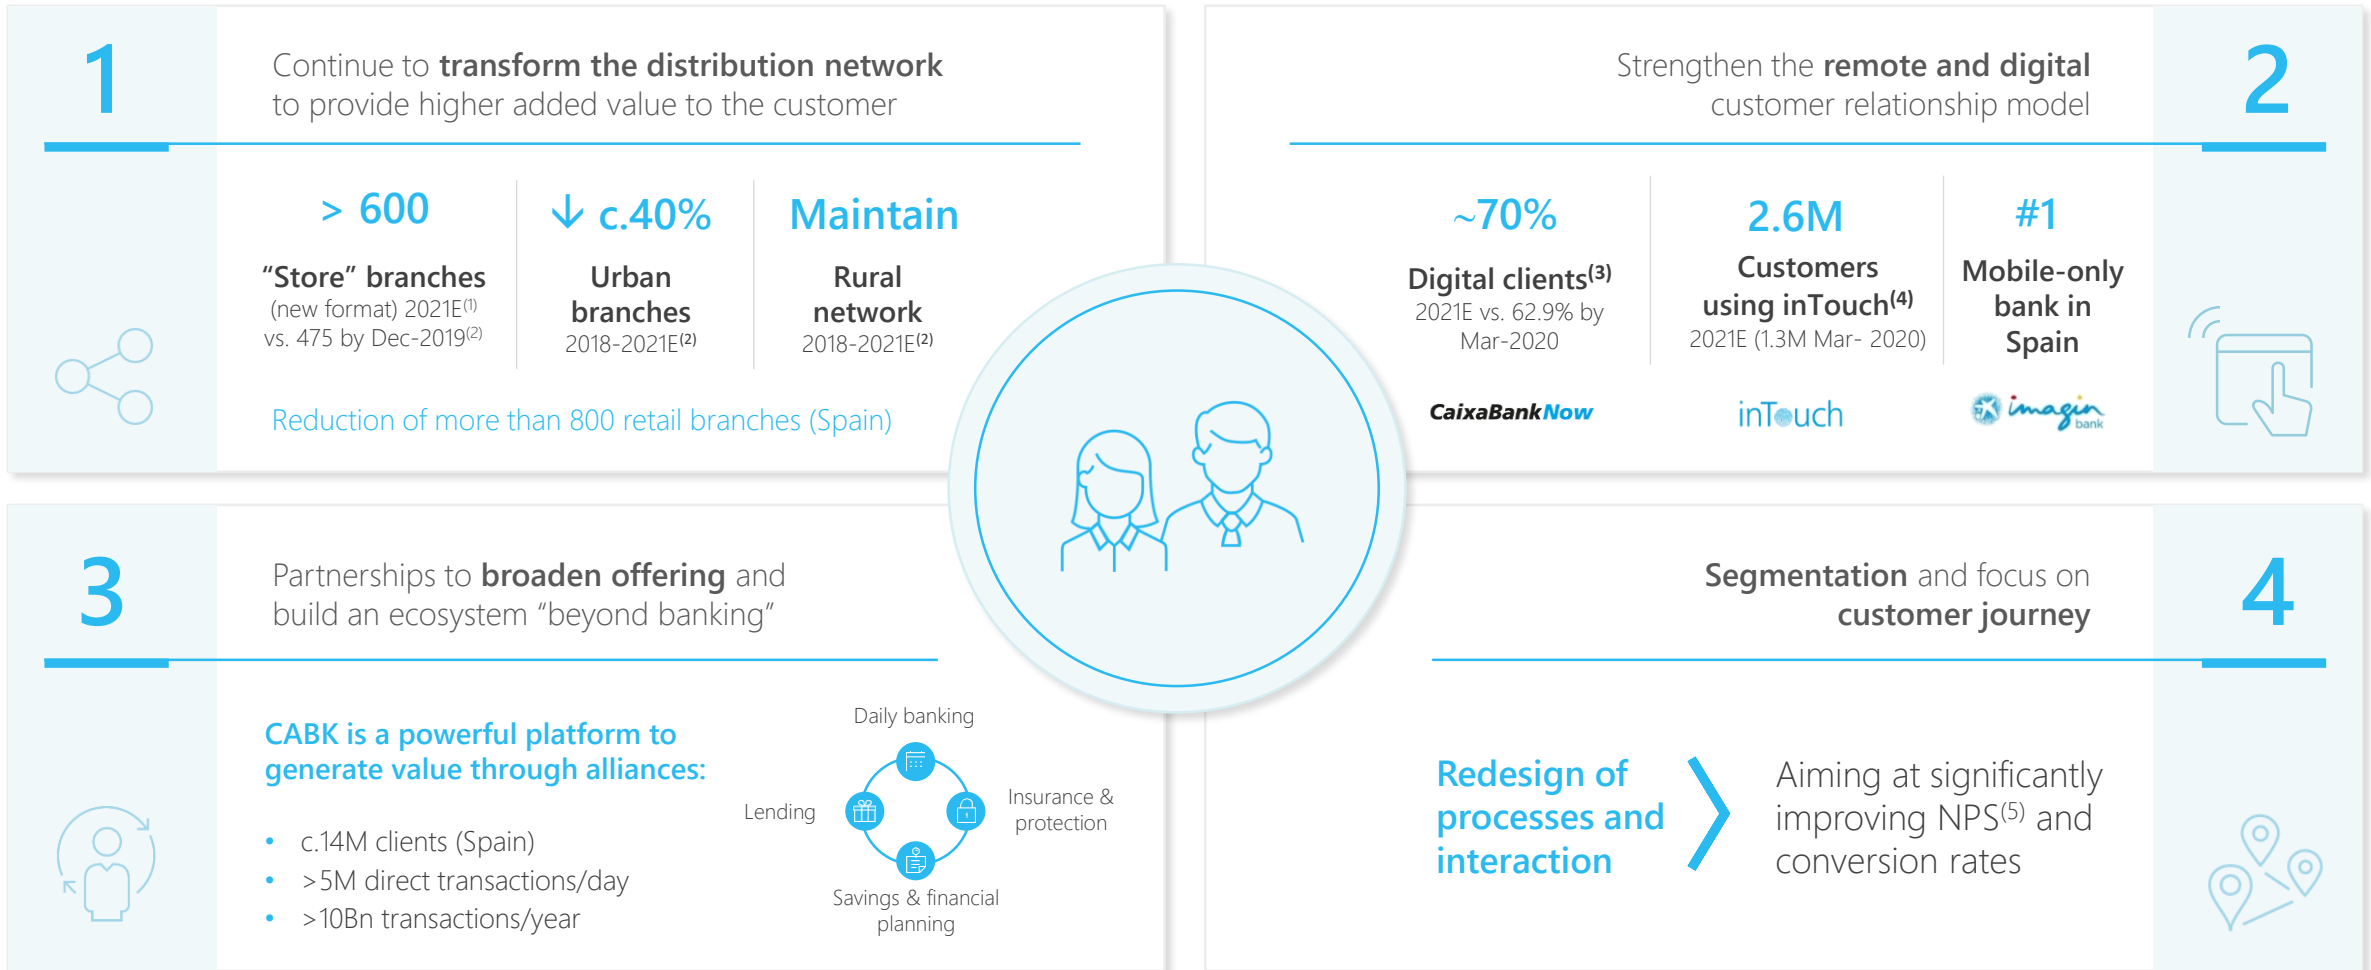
1

Continue to **transform the distribution network** to provide higher added value to the customer

> 600
"Store" branches
(new format) 2021E$^{(1)}$ vs. 475 by Dec-2019$^{(2)}$

↓ c.40%
Urban branches
2018-2021E$^{(2)}$

Maintain
Rural network
2018-2021E$^{(2)}$

Reduction of more than 800 retail branches (Spain)

2

Strengthen the **remote and digital** customer relationship model

~70%
Digital clients$^{(3)}$
2021E vs. 62.9% by Mar-2020

2.6M
Customers using inTouch$^{(4)}$
2021E (1.3M Mar- 2020)

#1
Mobile-only bank in Spain

CaixaBankNow

inTouch

imagin bank

3

Partnerships to **broaden offering** and build an ecosystem "beyond banking"

CABK is a powerful platform to generate value through alliances:

- c.14M clients (Spain)
- >5M direct transactions/day
- >10Bn transactions/year

Daily banking
Lending
Insurance & protection
Savings & financial planning

4

**Segmentation** and focus on **customer journey**

Redesign of processes and interaction

Aiming at significantly improving NPS$^{(5)}$ and conversion rates